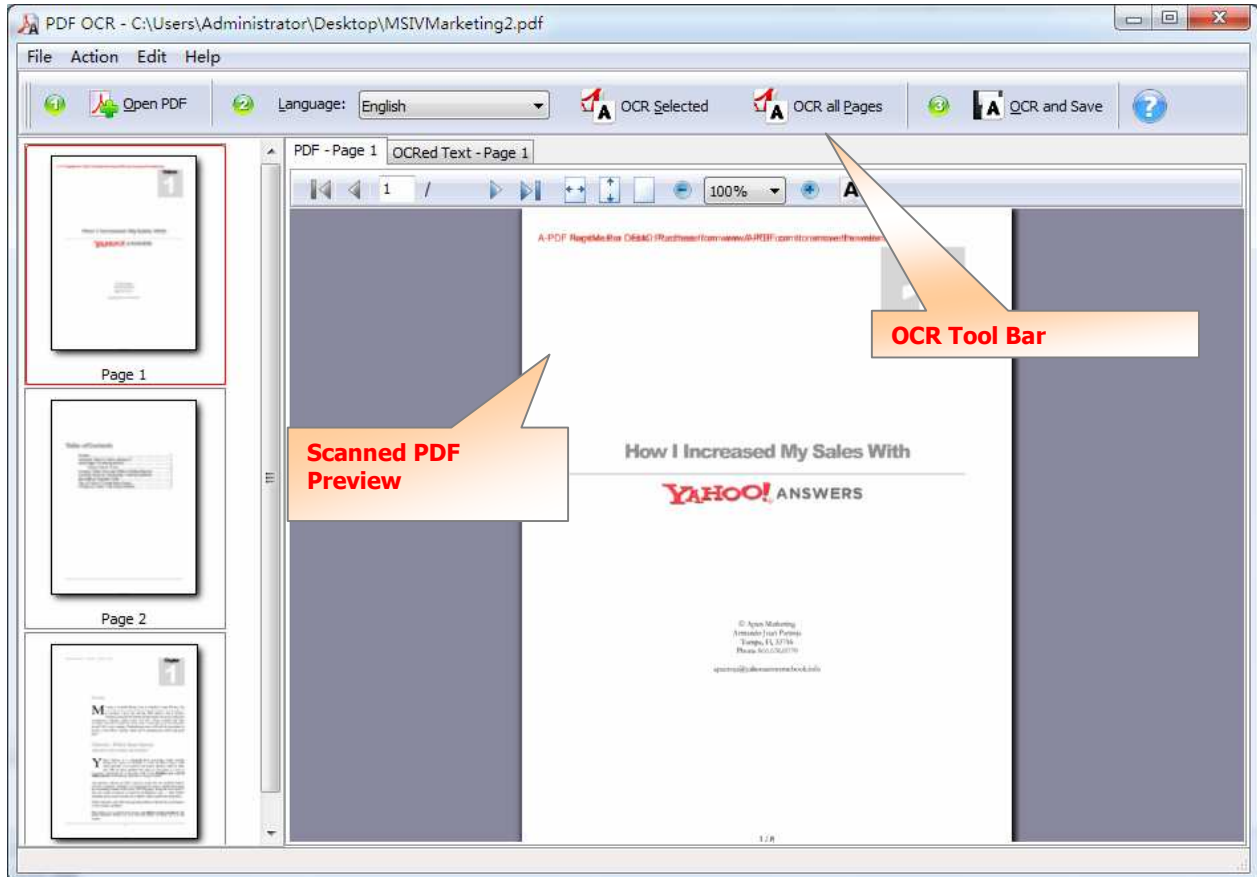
PDF OCR - C:\Users\Administrator\Desktop\MSIVMarketing2.pdf

File Action Edit Help

Open PDF Language: English OCR Selected OCR all Pages OCR and Save

PDF - Page 1 OCRed Text - Page 1

1 /

100%

Page 1

Page 2

A-PDF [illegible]

OCR Tool Bar

Scanned PDF Preview

How I Increased My Sales With

YAHOO! ANSWERS

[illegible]

1 / 8